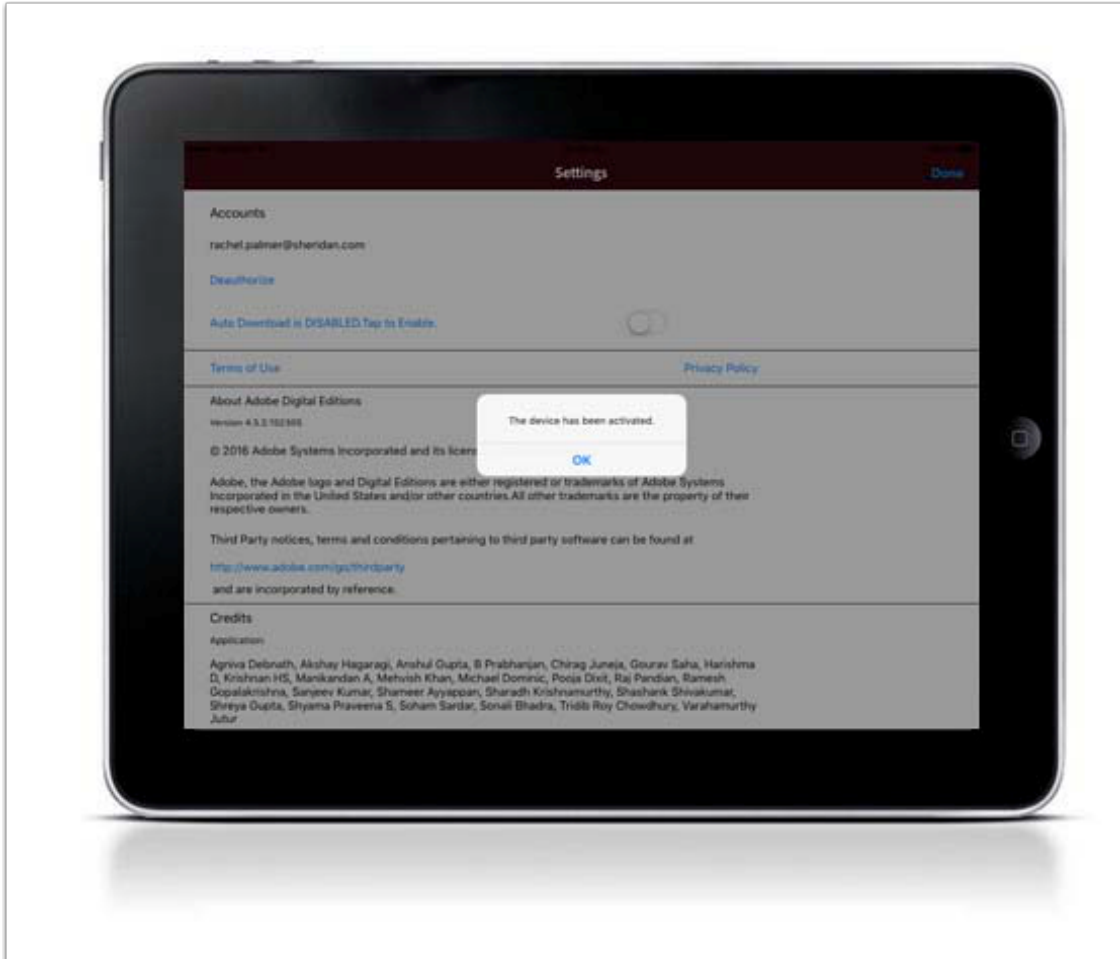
Settings

Done

Accounts

rachel.palmer@sheridan.com

Deauthorize

Auto Download is DISABLED.Tap to Enable

Terms of Use

Privacy Policy

About Adobe Digital Editions

Version 4.5.3.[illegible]

© 2016 Adobe Systems Incorporated and its licen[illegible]

The device has been activated.

OK

Adobe, the Adobe logo and Digital Editions are either registered or trademarks of Adobe Systems Incorporated in the United States and/or other countries.All other trademarks are the property of their respective owners.

Third Party notices, terms and conditions pertaining to third party software can be found at

http://www.adobe.com/go/thirdparty

and are incorporated by reference.

Credits

Application

Agniva Debnath, Akshay Hagaragi, Anshul Gupta, B Prabhanjan, Chirag Juneja, Gourav Saha, Harishma D, Krishnan HS, Manikandan A, Mehvish Khan, Michael Dominic, Pooja Dixit, Raj Pandian, Ramesh Gopalakrishna, Sanjeev Kumar, Shameer Ayyappan, Sharadh Krishnamurthy, Shashank Shivakumar, Shreya Gupta, Shyama Praveena S, Soham Sardar, Sonali Bhadra, Tridib Roy Chowdhury, Varahamurthy Jutur